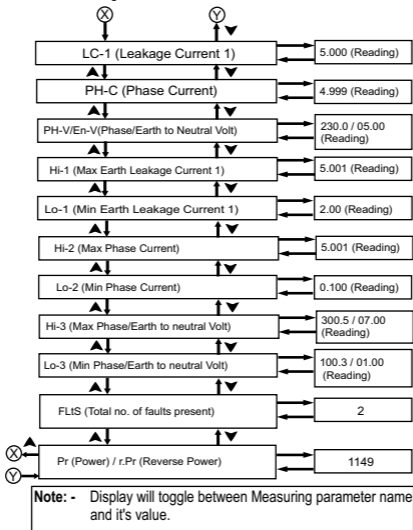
X
Y
LC-1 (Leakage Current 1)
5.000 (Reading)
PH-C (Phase Current)
4.999 (Reading)
PH-V/En-V(Phase/Earth to Neutral Volt)
230.0 / 05.00 (Reading)
Hi-1 (Max Earth Leakage Current 1)
5.001 (Reading)
Lo-1 (Min Earth Leakage Current 1)
2.00 (Reading)
Hi-2 (Max Phase Current)
5.001 (Reading)
Lo-2 (Min Phase Current)
0.100 (Reading)
Hi-3 (Max Phase/Earth to neutral Volt)
300.5 / 07.00 (Reading)
Lo-3 (Min Phase/Earth to neutral Volt)
100.3 / 01.00 (Reading)
FLtS (Total no. of faults present)
2
X
Y
Pr (Power) / r.Pr (Reverse Power)
1149

Note: - Display will toggle between Measuring parameter name and it's value.